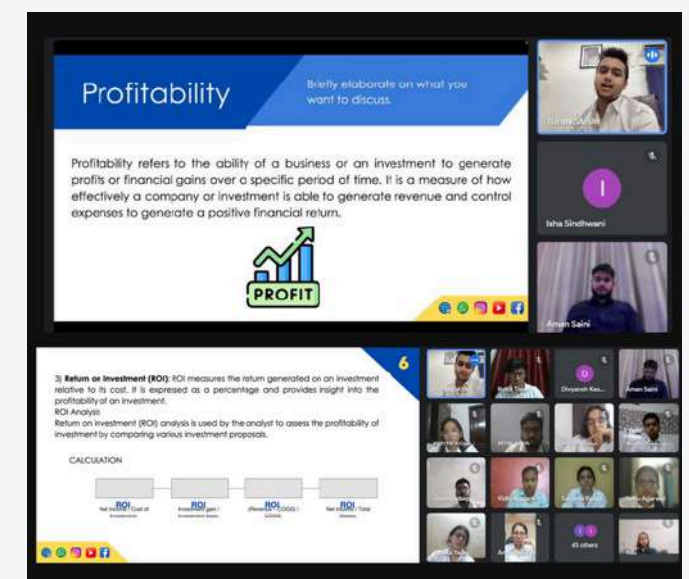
Profitability

Briefly elaborate on what you want to discuss

Profitability refers to the ability of a business or an investment to generate profits or financial gains over a specific period of time. It is a measure of how effectively a company or investment is able to generate revenue and control expenses to generate a positive financial return.

PROFIT

TUHIN SAHU

I

Isha Sindhwani

Aman Saini

6

3) Return on Investment (ROI): ROI measures the return generated on an investment relative to its cost. It is expressed as a percentage and provides insight into the profitability of an investment.
ROI Analysis
Return on investment (ROI) analysis is used by the analyst to assess the profitability of investment by comparing various investment proposals.

CALCULATION

ROI
Net Income / Cost of Investment

ROI
Investment gain / Investment base

ROI
(Revenue - COGS) / COGS

ROI
Net Income / Total Assets

D
Divyansh Kas...

Aman Saini

43 others